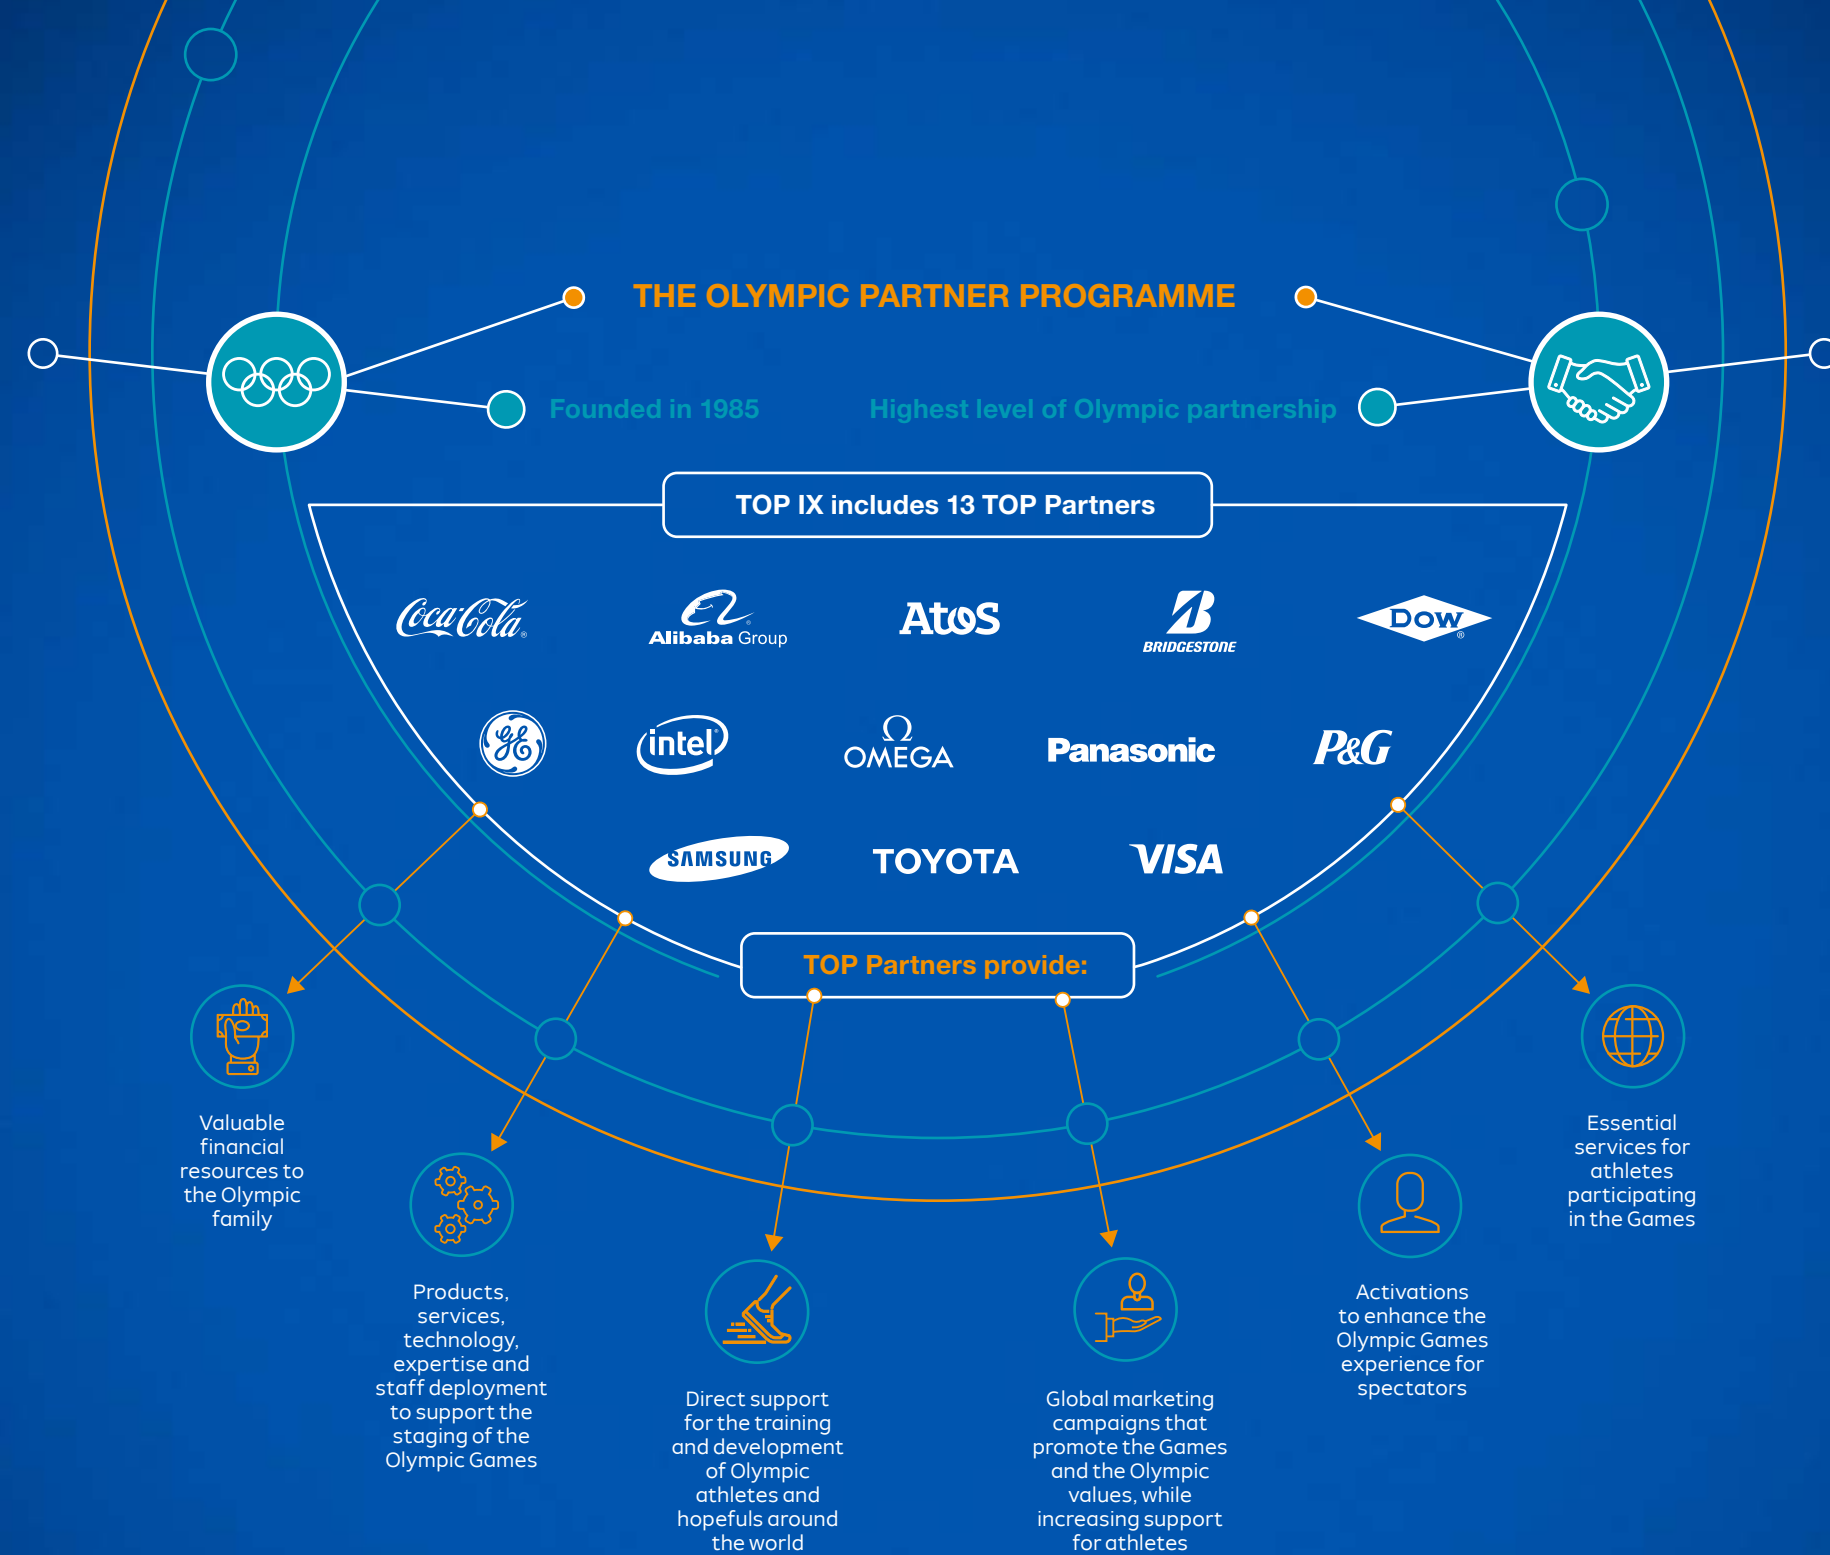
THE OLYMPIC PARTNER PROGRAMME

Founded in 1985

Highest level of Olympic partnership

TOP IX includes 13 TOP Partners

Coca-Cola

Alibaba Group

Atos

BRIDGESTONE

DOW

GE

intel

Ω OMEGA

Panasonic

P&G

SAMSUNG

TOYOTA

VISA

TOP Partners provide:

Valuable financial resources to the Olympic family

Products, services, technology, expertise and staff deployment to support the staging of the Olympic Games

Direct support for the training and development of Olympic athletes and hopefuls around the world

Global marketing campaigns that promote the Games and the Olympic values, while increasing support for athletes

Activations to enhance the Olympic Games experience for spectators

Essential services for athletes participating in the Games